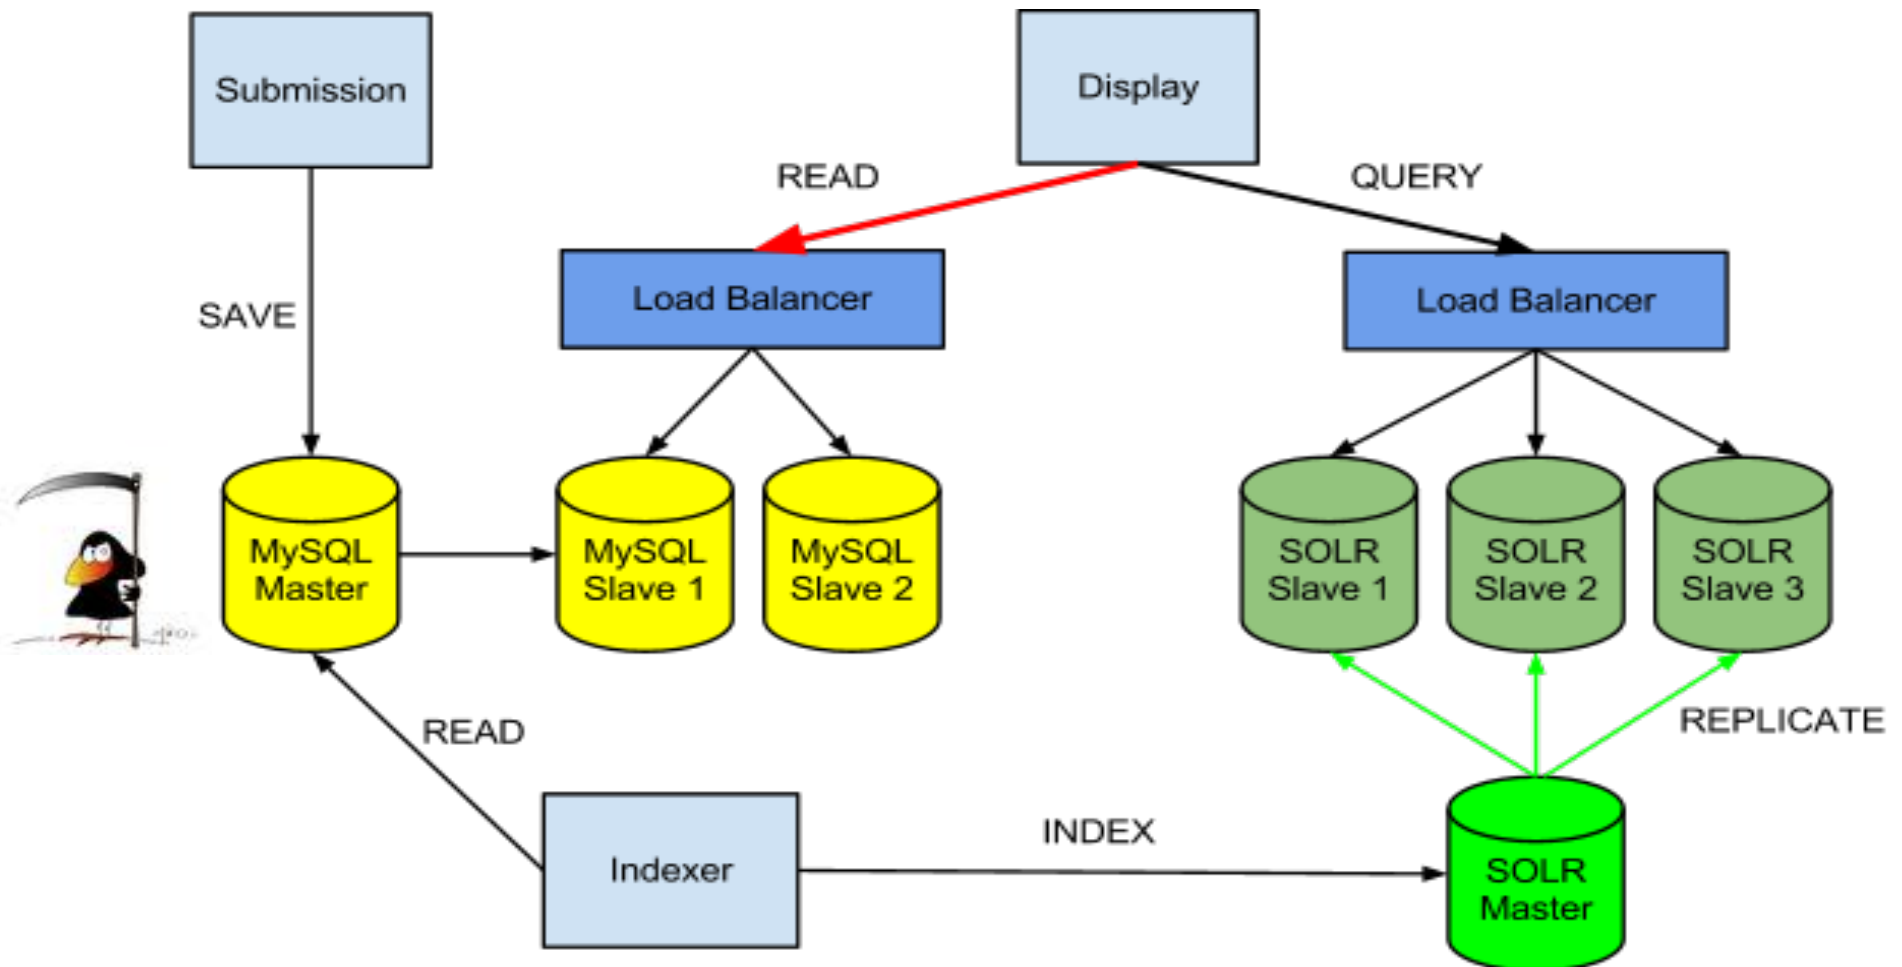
Submission

Display

READ

QUERY

SAVE

Load Balancer

Load Balancer

MySQL Master

MySQL Slave 1

MySQL Slave 2

SOLR Slave 1

SOLR Slave 2

SOLR Slave 3

READ

REPLICATE

INDEX

Indexer

SOLR Master